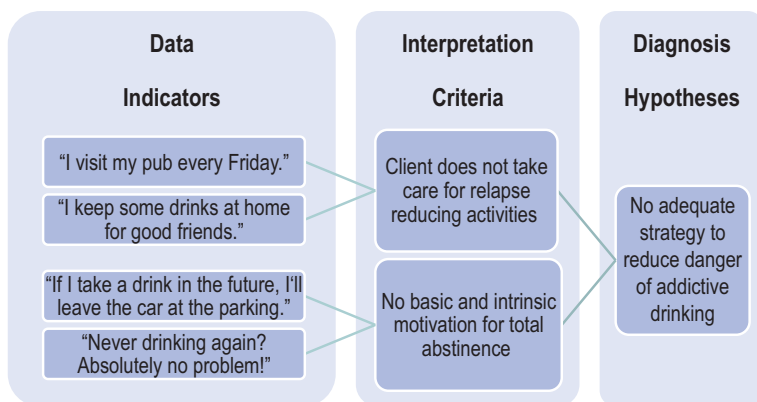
Data

Indicators

"I visit my pub every Friday."

"I keep some drinks at home for good friends."

"If I take a drink in the future, I'll leave the car at the parking."

"Never drinking again? Absolutely no problem!"

Interpretation

Criteria

Client does not take care for relapse reducing activities

No basic and intrinsic motivation for total abstinence

Diagnosis

Hypotheses

No adequate strategy to reduce danger of addictive drinking